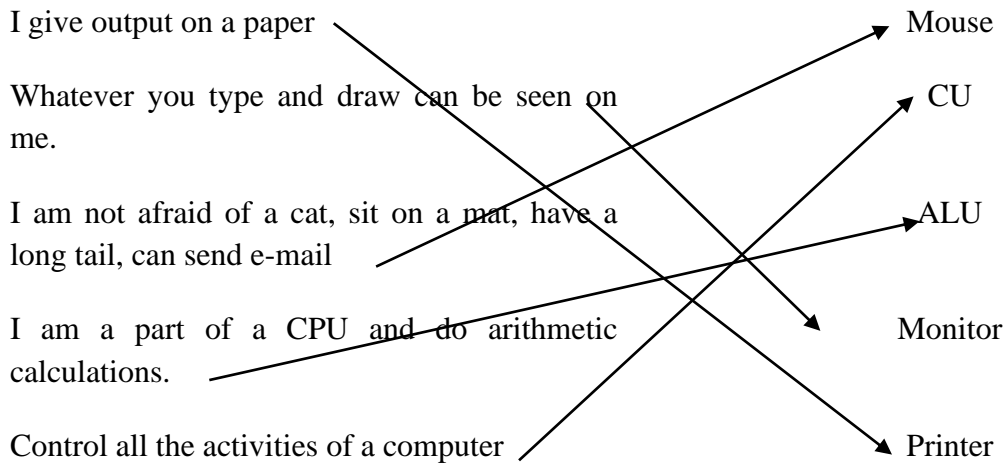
I give output on a paper

Whatever you type and draw can be seen on me.

I am not afraid of a cat, sit on a mat, have a long tail, can send e-mail

I am a part of a CPU and do arithmetic calculations.

Control all the activities of a computer

Mouse

CU

ALU

Monitor

Printer